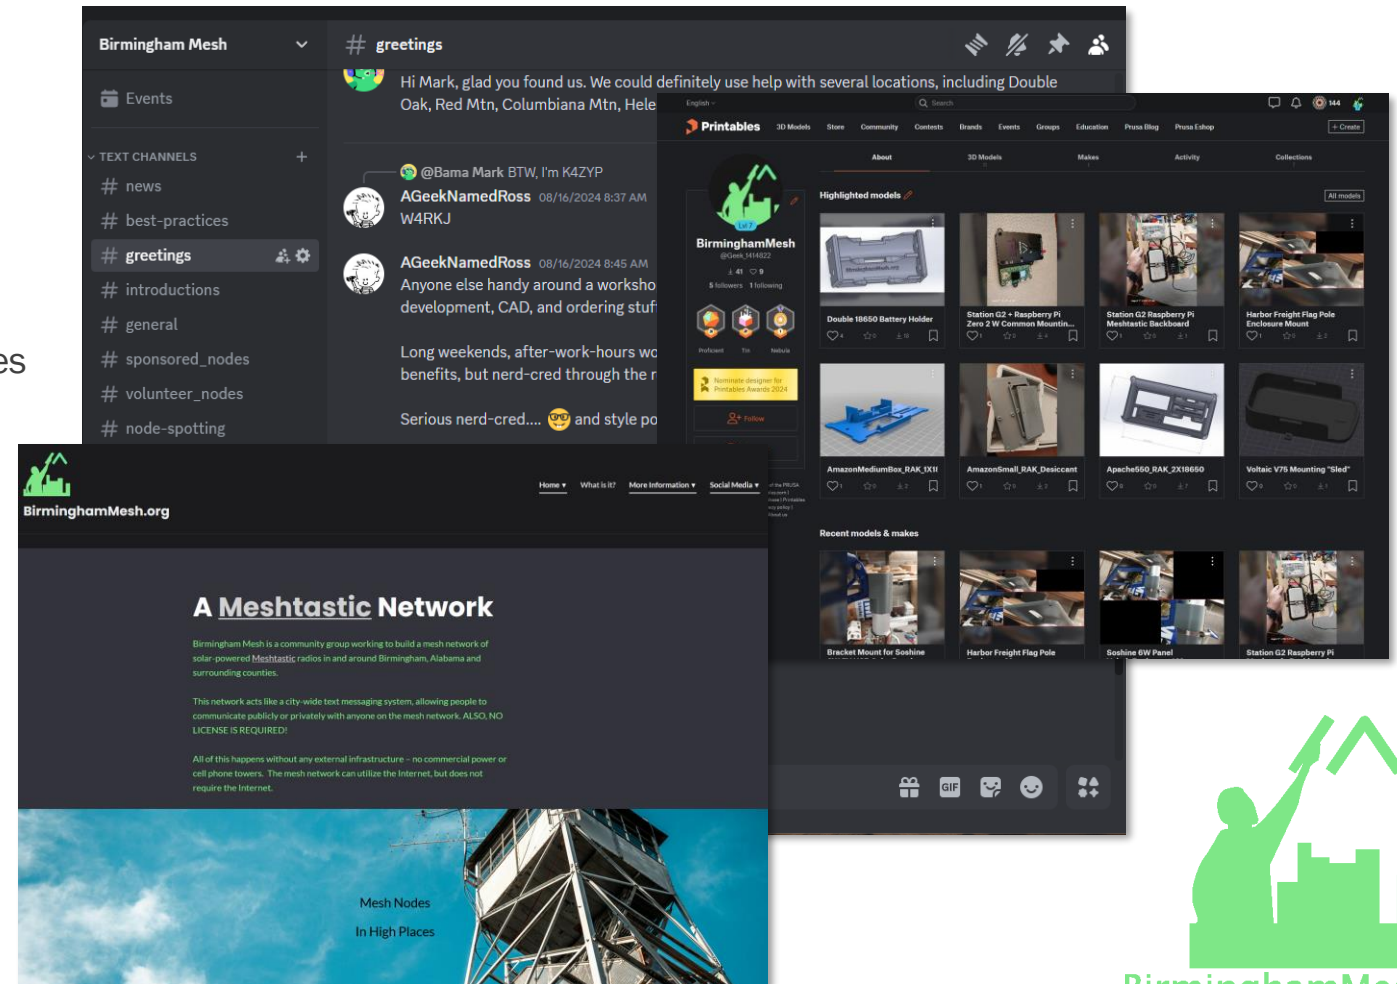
es

Birmingham Mesh

Events

TEXT CHANNELS

# news
# best-practices
# greetings
# introductions
# general
# sponsored_nodes
# volunteer_nodes
# node-spotting

# greetings

Hi Mark, glad you found us. We could definitely use help with several locations, including Double Oak, Red Mtn, Columbiana Mtn, Hele

@Bama Mark BTW, I'm K4ZYP

AGeekNamedRoss 08/16/2024 8:37 AM
W4RKJ

AGeekNamedRoss 08/16/2024 8:45 AM
Anyone else handy around a worksho development, CAD, and ordering stuf

Long weekends, after-work-hours wo benefits, but nerd-cred through the r

Serious nerd-cred.... and style po

English

Search

144

Printables 3D Models Store Community Contests Brands Events Groups Education Prusa Blog Prusa Eshop + Create

About 3D Models Makes Activity Collections

BirminghamMesh
@Geek_1414822
41 9
5 followers 1 following

Proficient Tin Nebula

Nominate designer for Printables Awards 2024

Follow

Highlighted models All models

Double 18650 Battery Holder
Station G2 + Raspberry Pi Zero 2 W Common Mountin...
Station G2 Raspberry Pi Meshtastic Backboard
Harbor Freight Flag Pole Enclosure Mount
AmazonMediumBox_RAK_1X1I
AmazonSmall_RAK_Desiccant
Apache550_RAK_2X18650
Voltaic V75 Mounting "Sled"

Recent models & makes

Bracket Mount for Soshine
Harbor Freight Flag Pole
Soshine 6W Panel
Station G2 Raspberry Pi

BirminghamMesh.org

Home What is it? More Information Social Media

A Meshtastic Network

Birmingham Mesh is a community group working to build a mesh network of solar-powered Meshtastic radios in and around Birmingham, Alabama and surrounding counties.

This network acts like a city-wide text messaging system, allowing people to communicate publicly or privately with anyone on the mesh network. ALSO, NO LICENSE IS REQUIRED!

All of this happens without any external infrastructure – no commercial power or cell phone towers. The mesh network can utilize the Internet, but does not require the Internet.

Mesh Nodes
In High Places

GIF

BirminghamMe